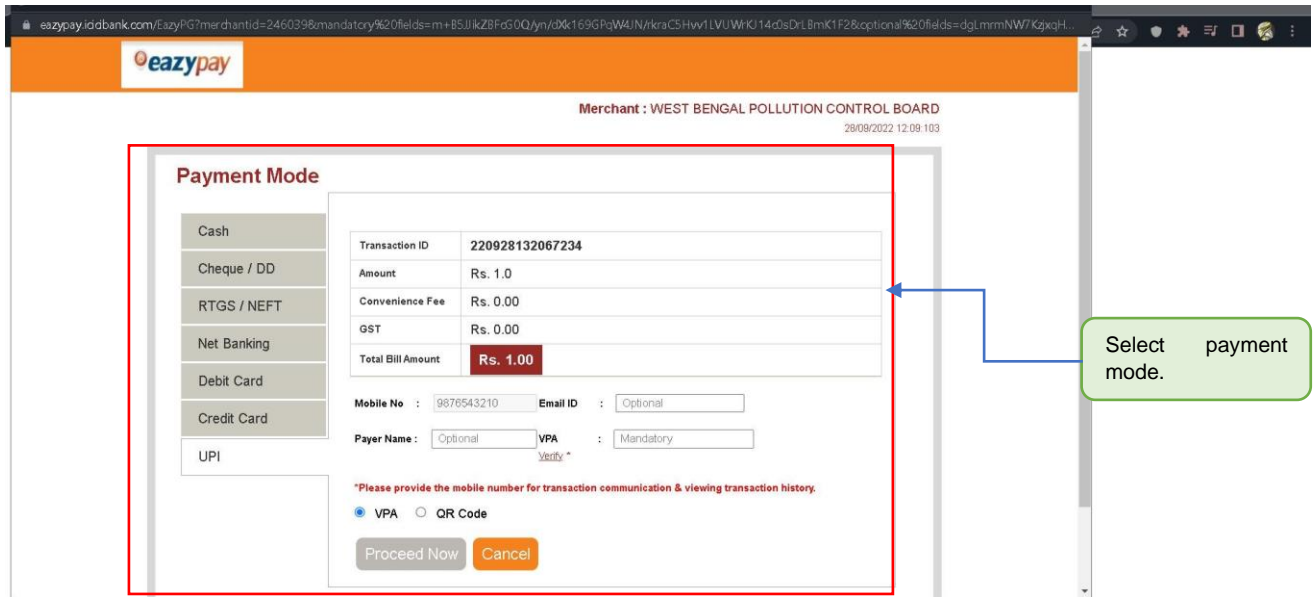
eazypay.icicibank.com/EazyPG?merchantid=246039&mandatory%20fields=m+B5JlkZBFdG0Q/yn/dXk169GPqW4JN/rkraC5Hvv1LVUWrKJ14c0sDrLBmK1F2&optional%20fields=dgLmrmNW7KzjxqH...

eazypay

Merchant : WEST BENGAL POLLUTION CONTROL BOARD
28/09/2022 12:09:103

Payment Mode

Cash
Cheque / DD
RTGS / NEFT
Net Banking
Debit Card
Credit Card
UPI

| Transaction ID | 220928132067234 |
|---|---|
| Amount | Rs. 1.0 |
| Convenience Fee | Rs. 0.00 |
| GST | Rs. 0.00 |
| Total Bill Amount | Rs. 1.00 |

Mobile No : 9876543210 Email ID : Optional

Payer Name : Optional VPA : Mandatory
Verify *

*Please provide the mobile number for transaction communication & viewing transaction history.

VPA QR Code

Proceed Now Cancel

Select payment mode.